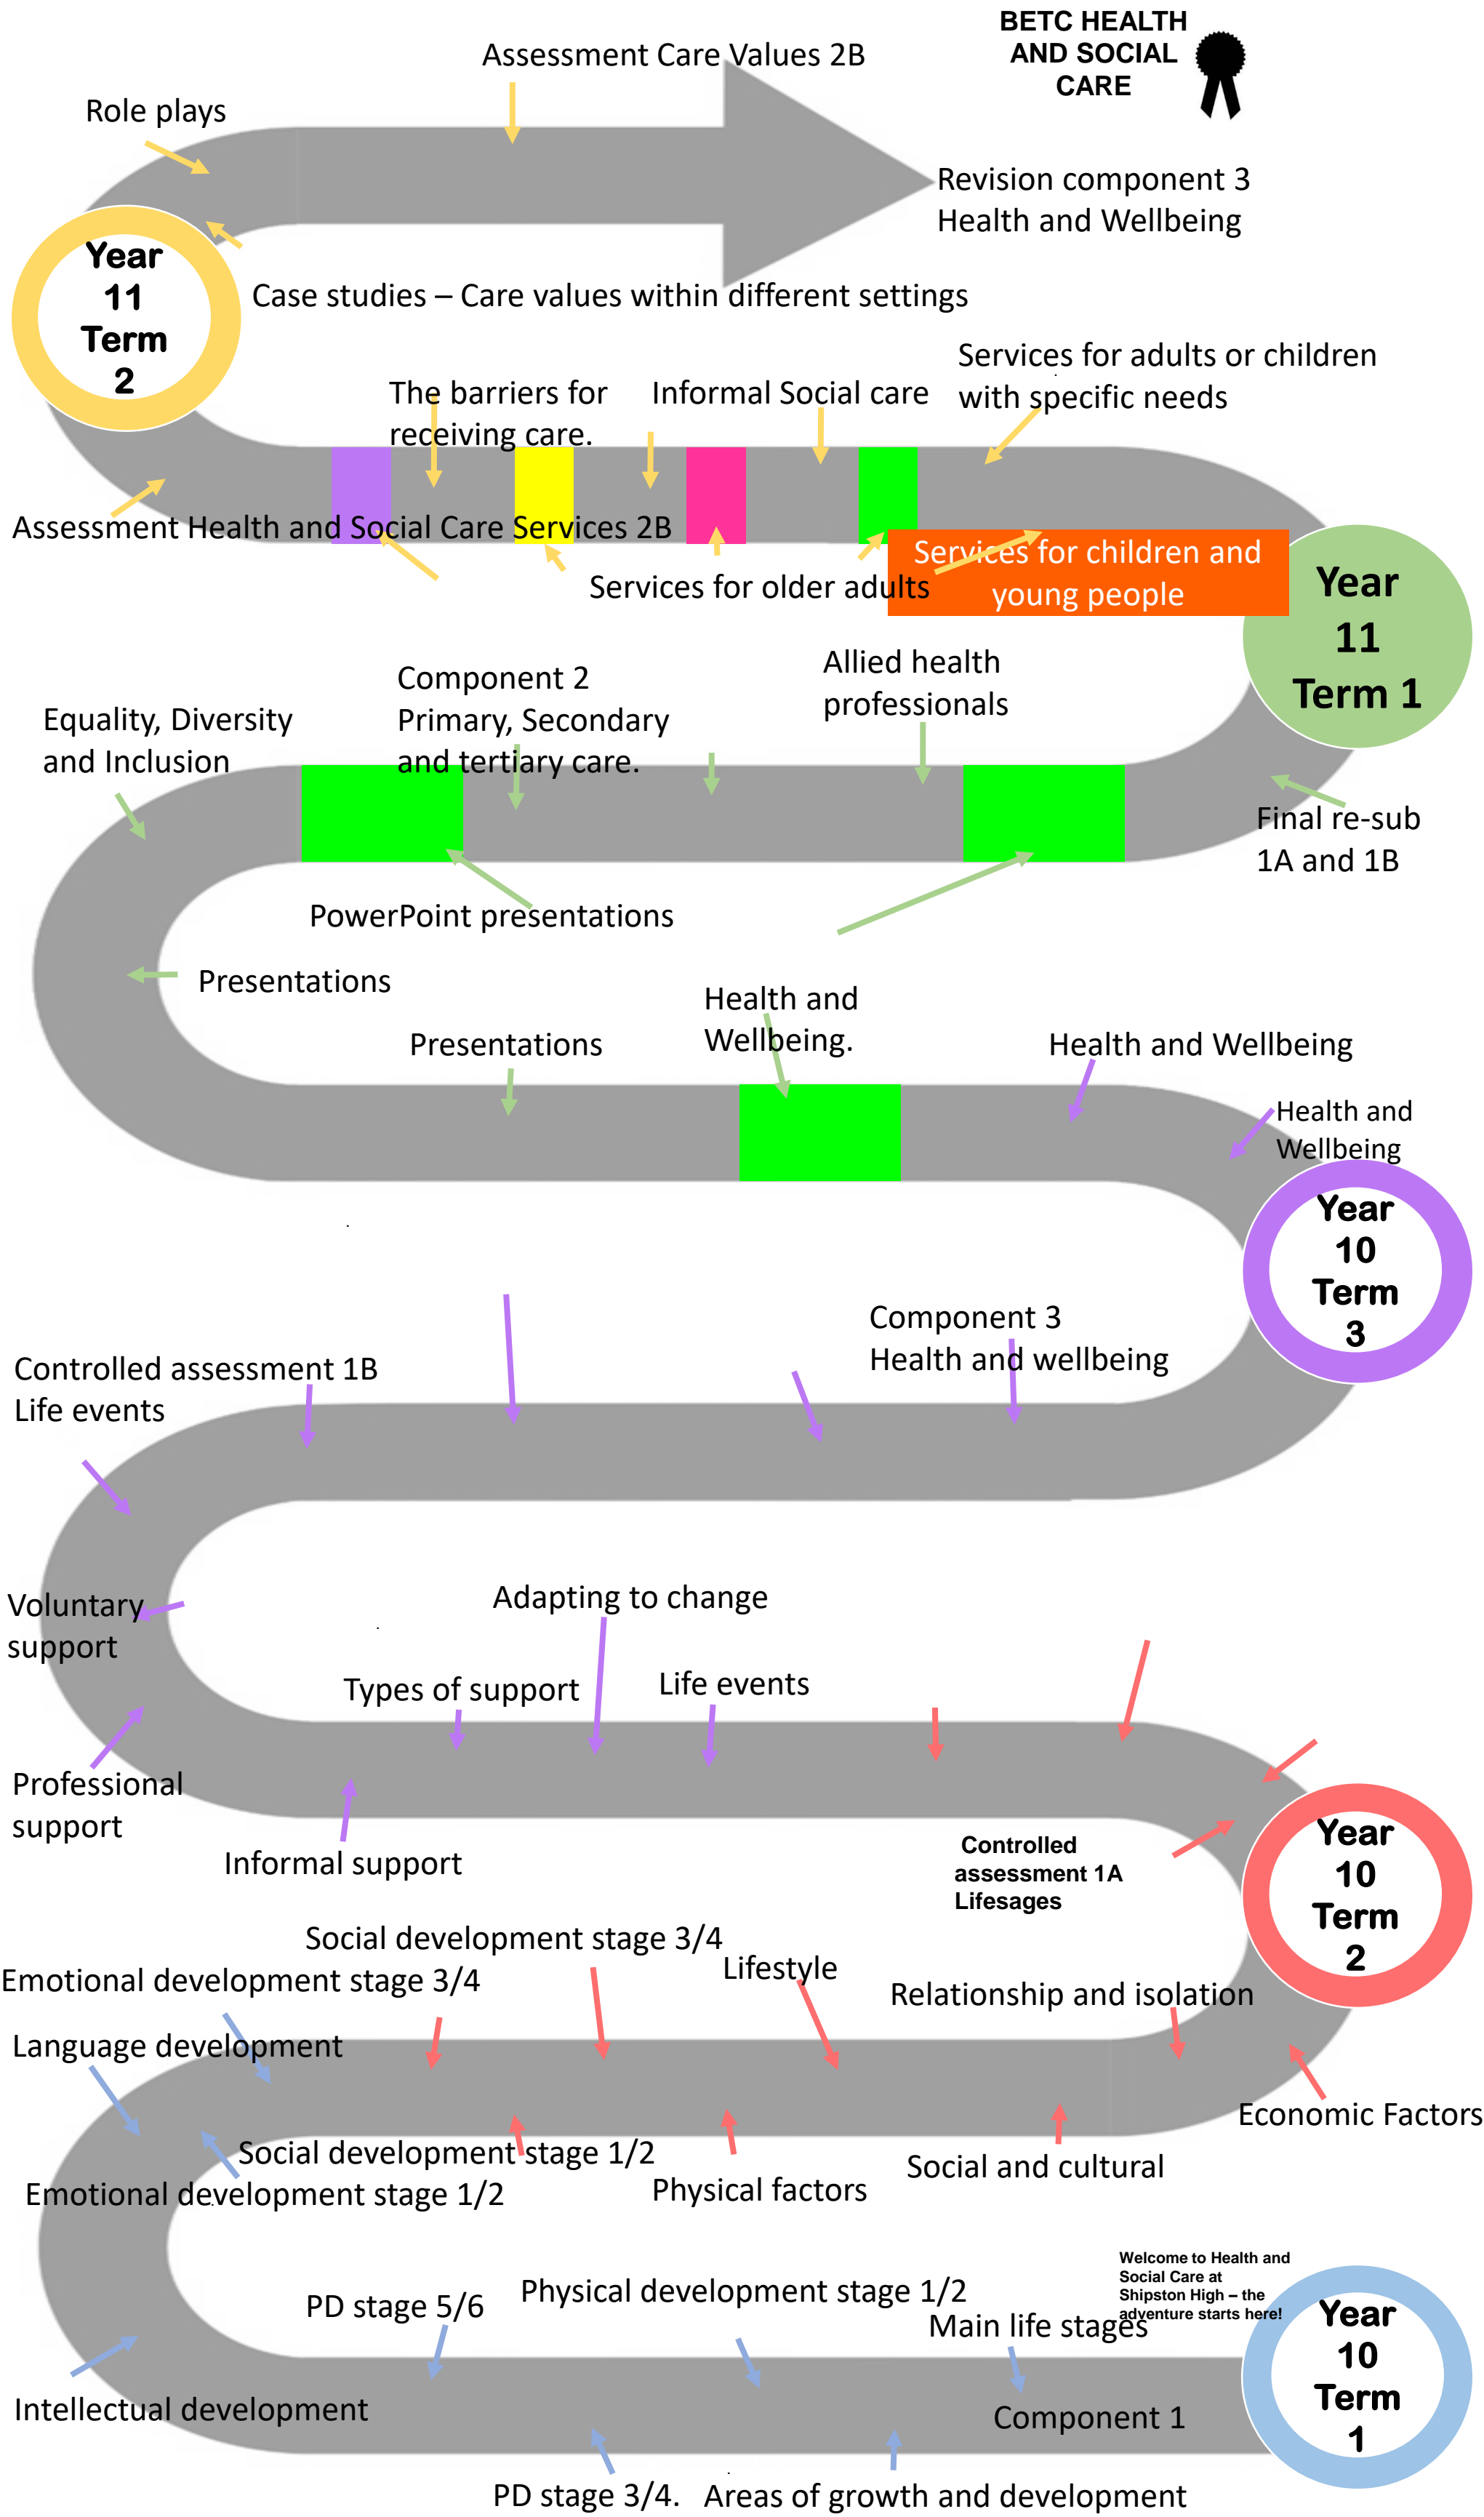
BETC HEALTH AND SOCIAL CARE

Assessment Care Values 2B

Role plays

Revision component 3 Health and Wellbeing

Year 11 Term 2

Case studies – Care values within different settings

Services for adults or children with specific needs

The barriers for receiving care.

Informal Social care

Assessment Health and Social Care Services 2B

Services for children and young people

Services for older adults

Year 11 Term 1

Allied health professionals

Component 2 Primary, Secondary and tertiary care.

Equality, Diversity and Inclusion

Final re-sub 1A and 1B

PowerPoint presentations

Presentations

Health and Wellbeing.

Presentations

Health and Wellbeing

Health and Wellbeing

Year 10 Term 3

Component 3 Health and wellbeing

Controlled assessment 1B Life events

Voluntary support

Adapting to change

Types of support

Life events

Professional support

Informal support

Controlled assessment 1A Lifesages

Year 10 Term 2

Social development stage 3/4

Emotional development stage 3/4

Lifestyle

Relationship and isolation

Language development

Economic Factors

Social development stage 1/2

Emotional development stage 1/2

Physical factors

Social and cultural

Welcome to Health and Social Care at Shipston High – the adventure starts here!

Year 10 Term 1

PD stage 5/6

Physical development stage 1/2

Main life stages

Intellectual development

Component 1

PD stage 3/4.

Areas of growth and development